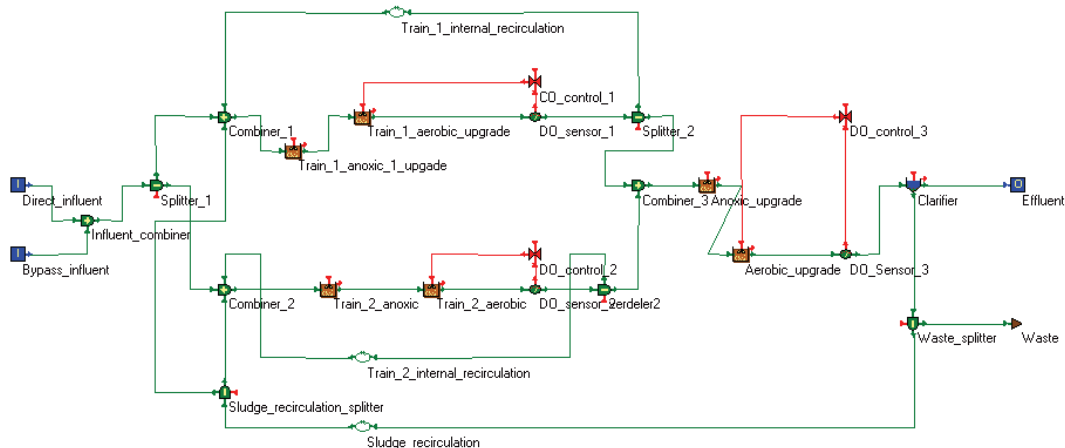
Train_1_internal_recirculation

CO_control_1

Combiner_1

Train_1_aerobic_upgrade

DO_sensor_1

Splitter_2

DO_control_3

Train_1_anoxic_1_upgade

I

Direct_influent

Splitter_1

Combiner_3

Anoxic_upgrade

Clarifier

O

Effluent

Influent_combiner

I

Bypass_influent

DO_control_2

Combiner_2

Train_2_anoxic

Train_2_aerobic

DO_sensor_2

Verdeler2

Aerobic_upgrade

DO_Sensor_3

Waste_splitter

Waste

Train_2_internal_recirculation

Sludge_recirculation_splitter

Sludge_recirculation